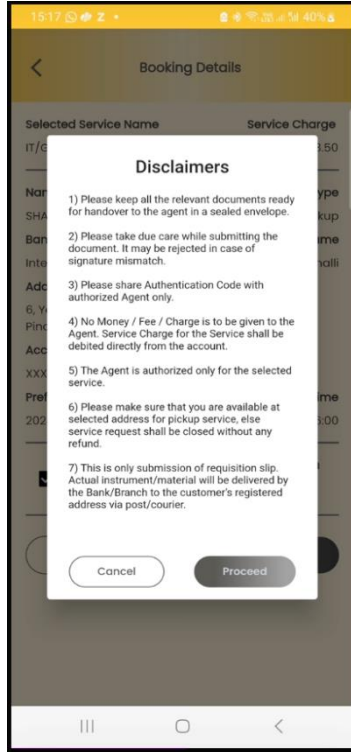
15:17 40%

Booking Details

Selected Service Name

Service Charge

IT/G

3.50

Nar

ype

SHA

kup

Ban

me

Inte

halli

Add

6, Y

Pinc

Acc

XXX

Pref

me

202

5:00

Disclaimers

1) Please keep all the relevant documents ready for handover to the agent in a sealed envelope.

2) Please take due care while submitting the document. It may be rejected in case of signature mismatch.

3) Please share Authentication Code with authorized Agent only.

4) No Money / Fee / Charge is to be given to the Agent. Service Charge for the Service shall be debited directly from the account.

5) The Agent is authorized only for the selected service.

6) Please make sure that you are available at selected address for pickup service, else service request shall be closed without any refund.

7) This is only submission of requisition slip. Actual instrument/material will be delivered by the Bank/Branch to the customer's registered address via post/courier.

Cancel

Proceed